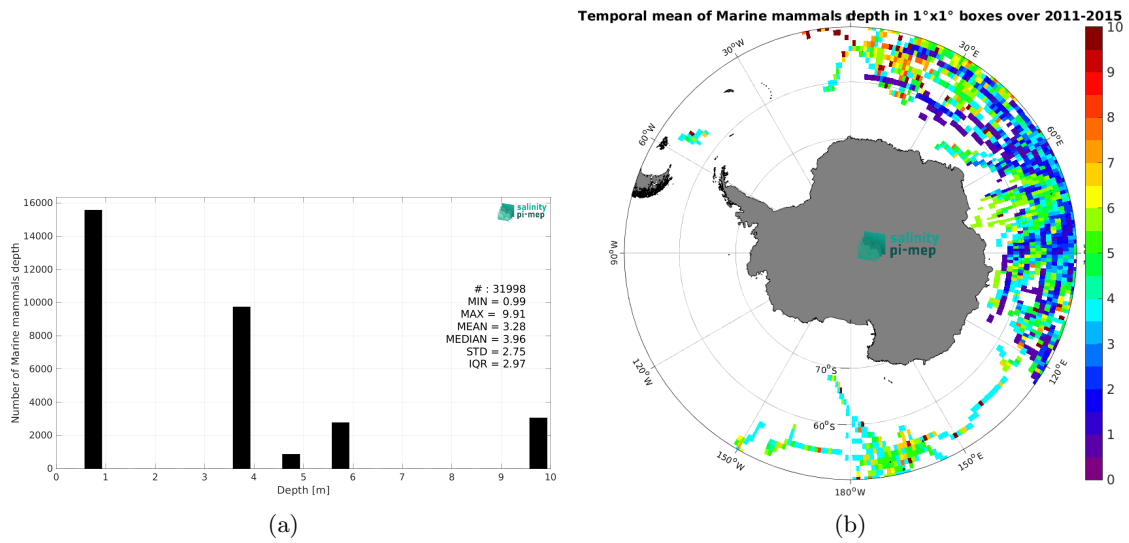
salinity pi-mep

Number of Marine mammals depth

16000
14000
12000
10000
8000
6000
4000
2000
0

0 1 2 3 4 5 6 7 8 9 10

Depth [m]

# : 31998
MIN = 0.99
MAX = 9.91
MEAN = 3.28
MEDIAN = 3.96
STD = 2.75
IQR = 2.97

(a)

Temporal mean of Marine mammals depth in 1°x1° boxes over 2011-2015

30°W
30°E
60°W
60°E
90°W
120°W
120°E
70°S
60°S
150°W
150°E
180°W

salinity pi-mep

10
9
8
7
6
5
4
3
2
1
0

(b)